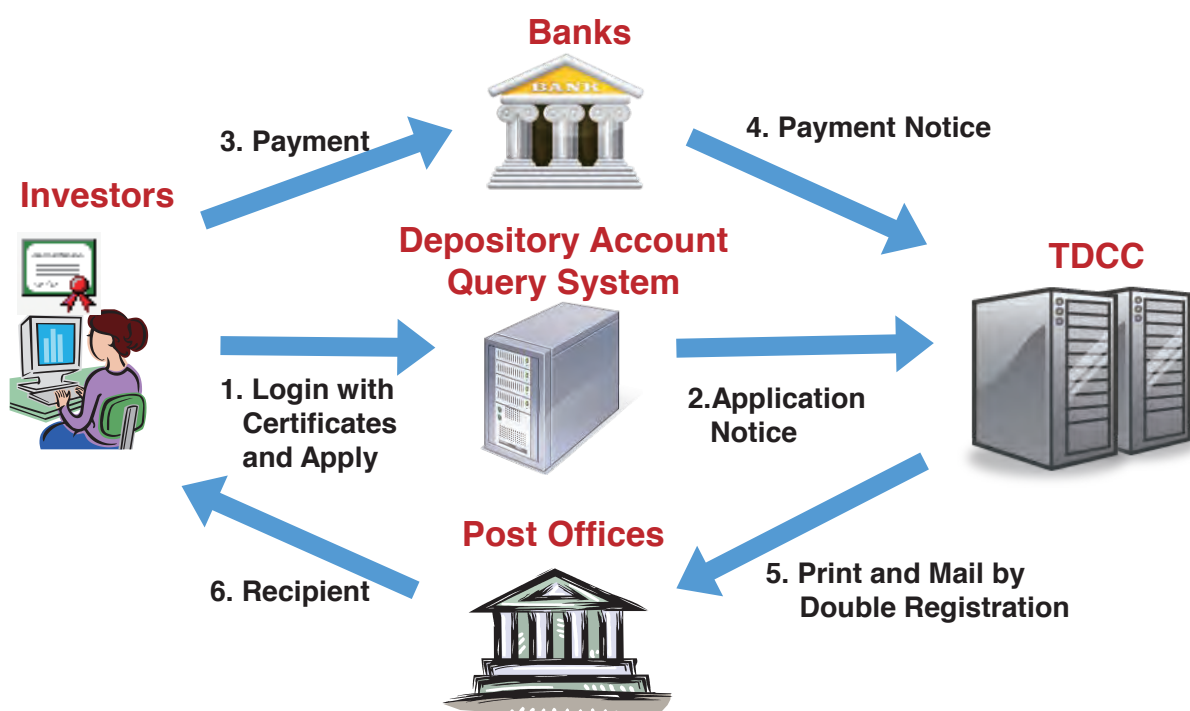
Banks

BANK

3. Payment

4. Payment Notice

Investors

Depository Account Query System

TDCC

1. Login with Certificates and Apply

2.Application Notice

Post Offices

6. Recipient

5. Print and Mail by Double Registration